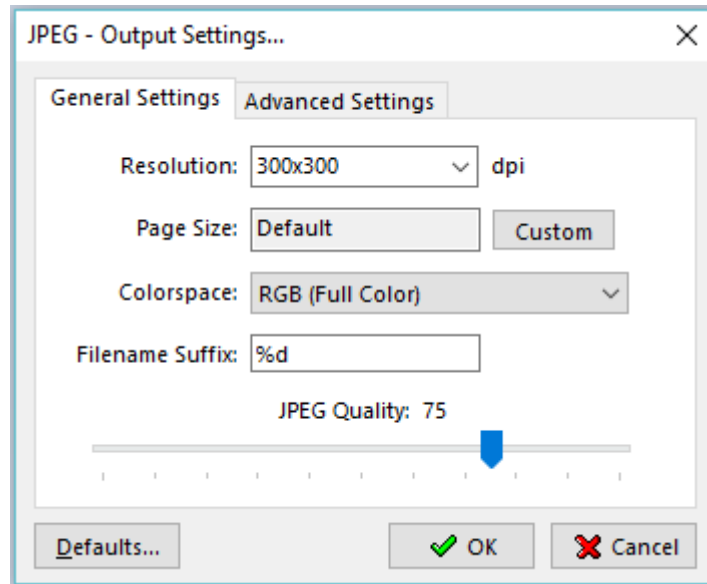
JPEG - Output Settings...

General Settings
Advanced Settings

Resolution: 300x300 dpi

Page Size: Default
Custom

Colorspace: RGB (Full Color)

Filename Suffix: %d

JPEG Quality: 75

Defaults...
OK
Cancel